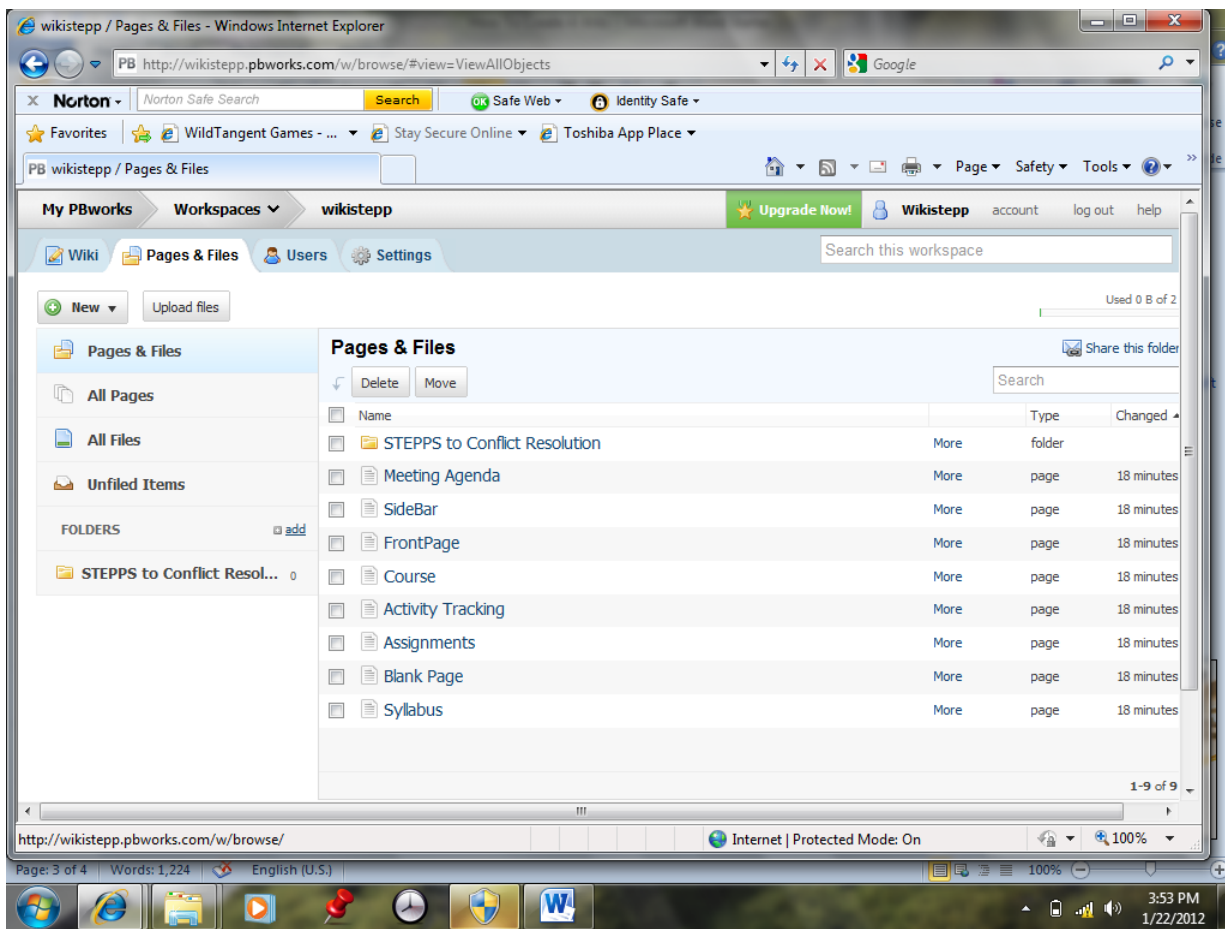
wikistepp / Pages & Files - Windows Internet Explorer

PB http://wikistepp.pbworks.com/w/browse/#view=ViewAllObjects

Google

Norton Norton Safe Search Search Safe Web Identity Safe

Favorites WildTangent Games - ... Stay Secure Online Toshiba App Place

PB wikistepp / Pages & Files

Page Safety Tools

My PBworks Workspaces wikistepp

Upgrade Now! Wikistepp account log out help

Wiki Pages & Files Users Settings

Search this workspace

New Upload files

Used 0 B of 2

Pages & Files

All Pages

All Files

Unfiled Items

FOLDERS add

STEPPS to Conflict Resol... 0

Pages & Files

Share this folder

Delete Move

Search

| | Name | | Type | Changed |
|---|---|---|---|---|
| | STEPPS to Conflict Resolution | More | folder | |
| | Meeting Agenda | More | page | 18 minutes |
| | SideBar | More | page | 18 minutes |
| | FrontPage | More | page | 18 minutes |
| | Course | More | page | 18 minutes |
| | Activity Tracking | More | page | 18 minutes |
| | Assignments | More | page | 18 minutes |
| | Blank Page | More | page | 18 minutes |
| | Syllabus | More | page | 18 minutes |

1-9 of 9

http://wikistepp.pbworks.com/w/browse/

Internet | Protected Mode: On

100%

Page: 3 of 4 Words: 1,224 English (U.S.)

100%

3:53 PM
1/22/2012